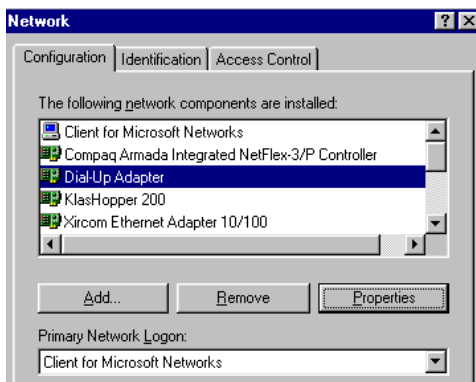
Network

? X

Configuration | Identification | Access Control

The following network components are installed:

Client for Microsoft Networks
Compaq Armada Integrated NetFlex-3/P Controller
Dial-Up Adapter
KlasHopper 200
Xircom Ethernet Adapter 10/100

Add...
Remove
Properties

Primary Network Logon:
Client for Microsoft Networks